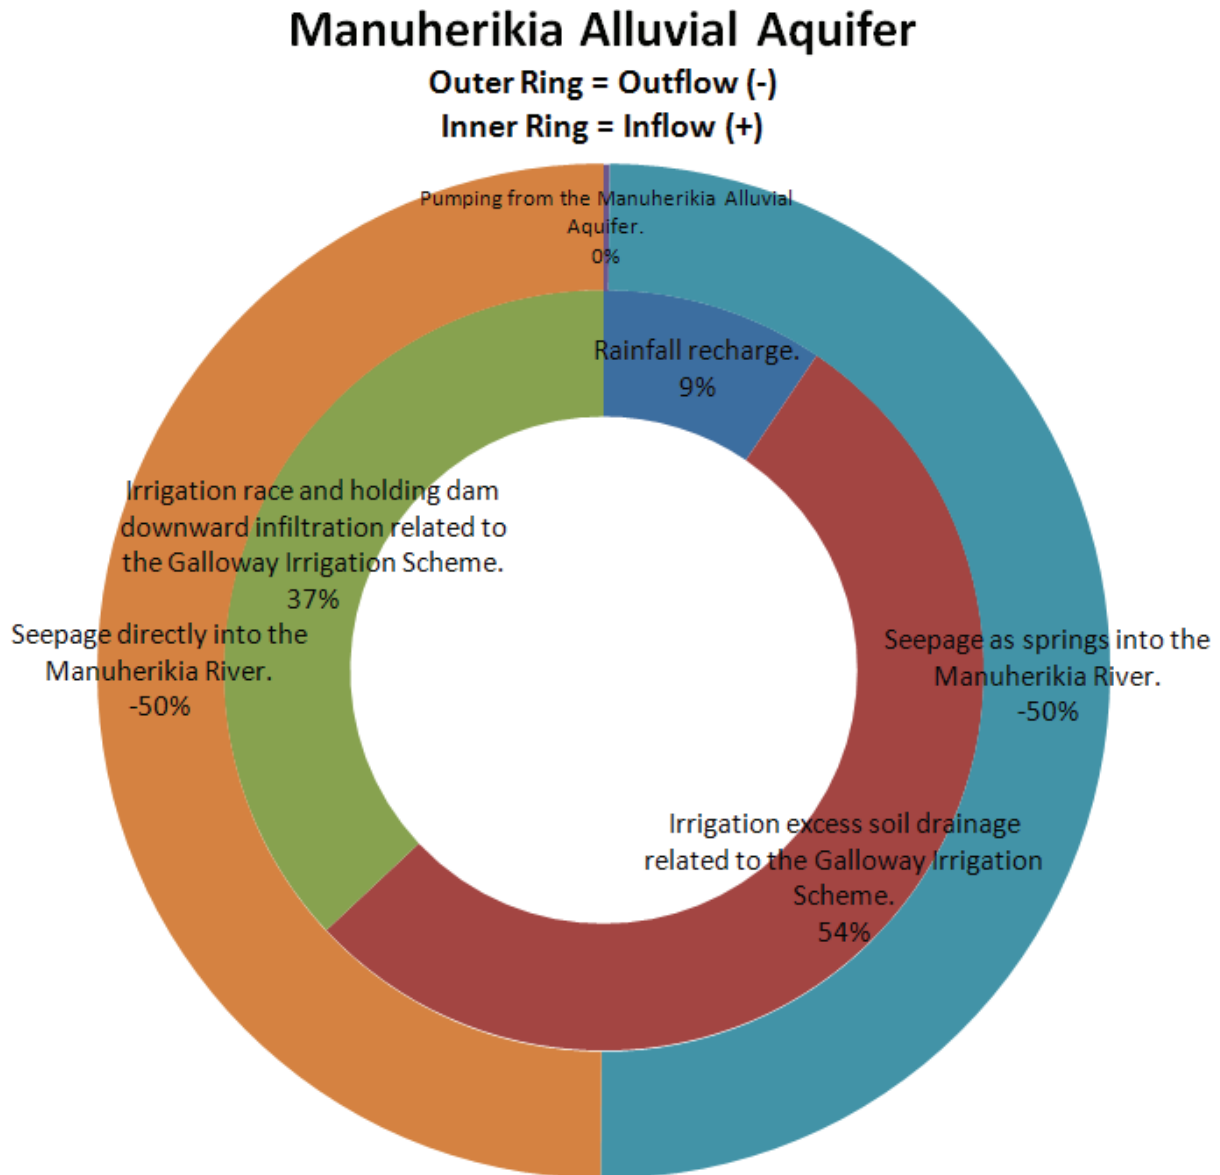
Manuherikia Alluvial Aquifer
Outer Ring = Outflow (-)
Inner Ring = Inflow (+)

Pumping from the Manuherikia Alluvial Aquifer.
0%

Rainfall recharge.
9%

Irrigation race and holding dam downward infiltration related to the Galloway Irrigation Scheme.
37%

Seepage directly into the Manuherikia River.
-50%

Seepage as springs into the Manuherikia River.
-50%

Irrigation excess soil drainage related to the Galloway Irrigation Scheme.
54%